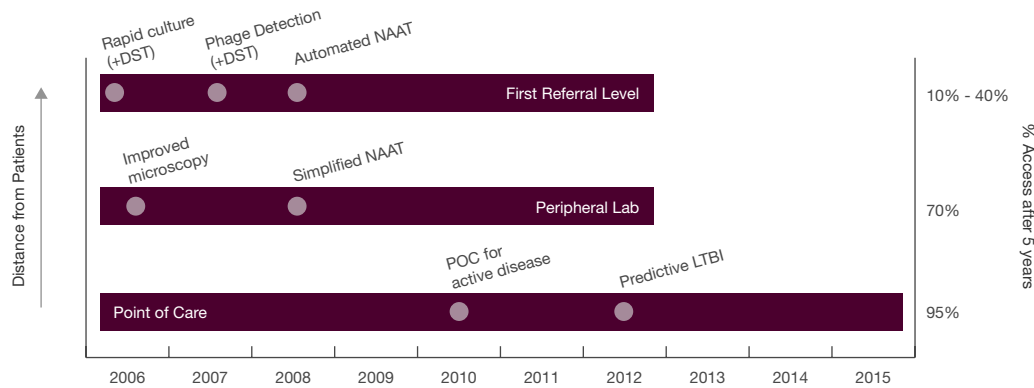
Rapid culture (+DST)
Phage Detection (+DST)
Automated NAAT
First Referral Level
10% - 40%

Improved microscopy
Simplified NAAT
Peripheral Lab
70%

POC for active disease
Predictive LTBI
Point of Care
95%

Distance from Patients

% Access after 5 years

2006 2007 2008 2009 2010 2011 2012 2013 2014 2015